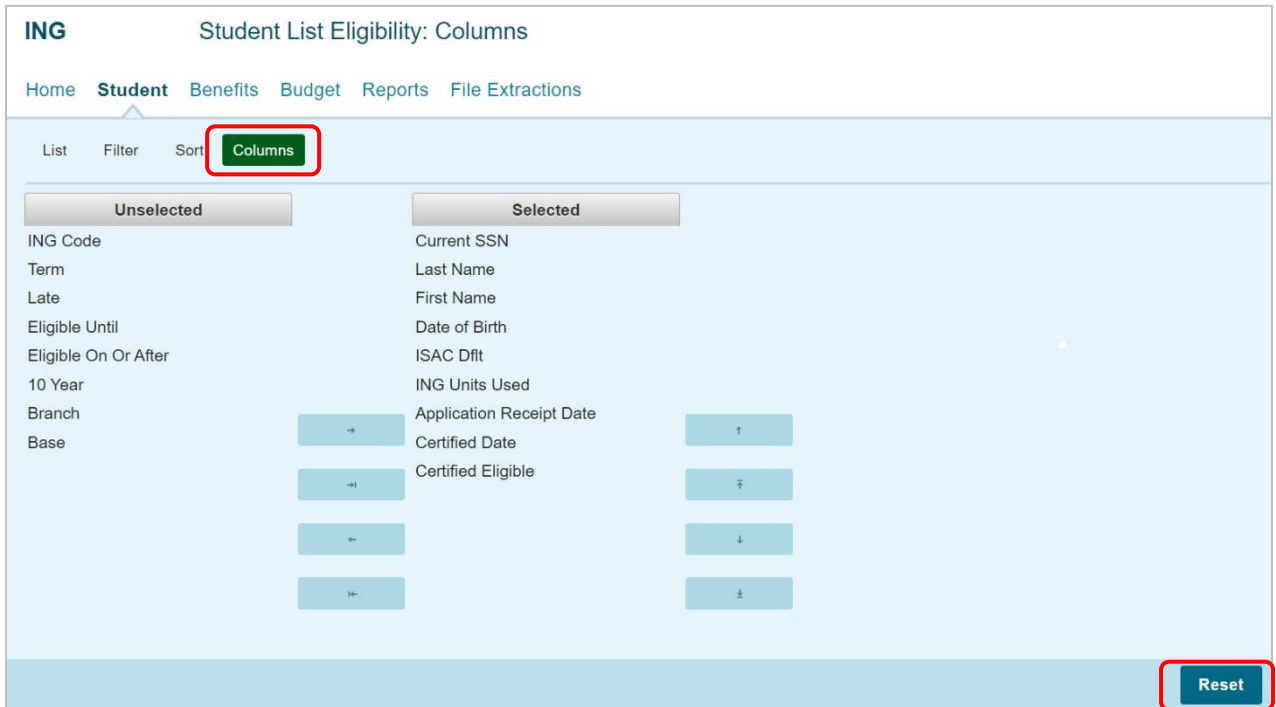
ING Student List Eligibility: Columns

Home Student Benefits Budget Reports File Extractions

List Filter Sort Columns

| Unselected | Selected |
|---|---|
| ING Code | Current SSN |
| Term | Last Name |
| Late | First Name |
| Eligible Until | Date of Birth |
| Eligible On Or After | ISAC Dflt |
| 10 Year | ING Units Used |
| Branch | Application Receipt Date |
| Base | Certified Date |
| | Certified Eligible |

→ ⇥ ← ⇤

↑ ⤒ ↓ ⤓

Reset